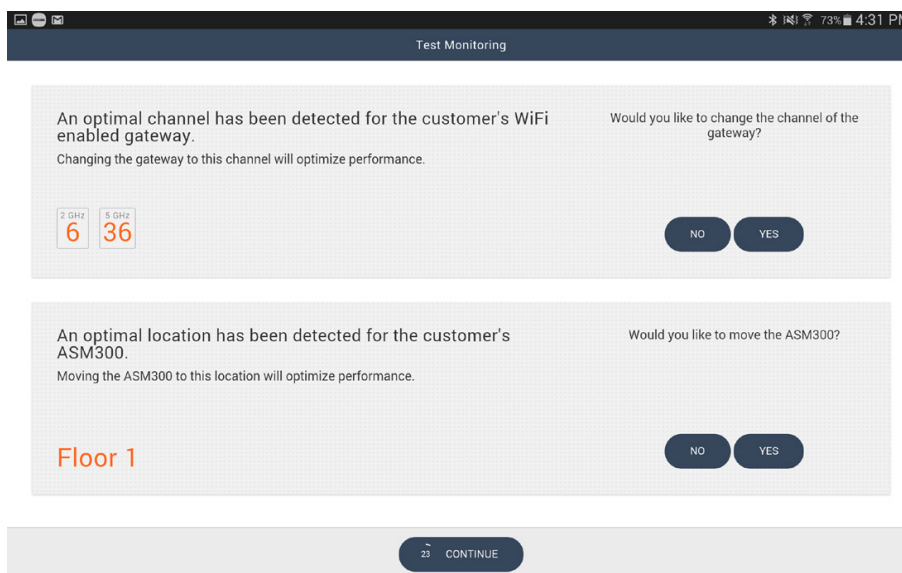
73% 4:31 PM

Test Monitoring

An optimal channel has been detected for the customer's WiFi enabled gateway.

Changing the gateway to this channel will optimize performance.

2 GHz
6

5 GHz
36

Would you like to change the channel of the gateway?

NO YES

An optimal location has been detected for the customer's ASM300.

Moving the ASM300 to this location will optimize performance.

Floor 1

Would you like to move the ASM300?

NO YES

23 CONTINUE